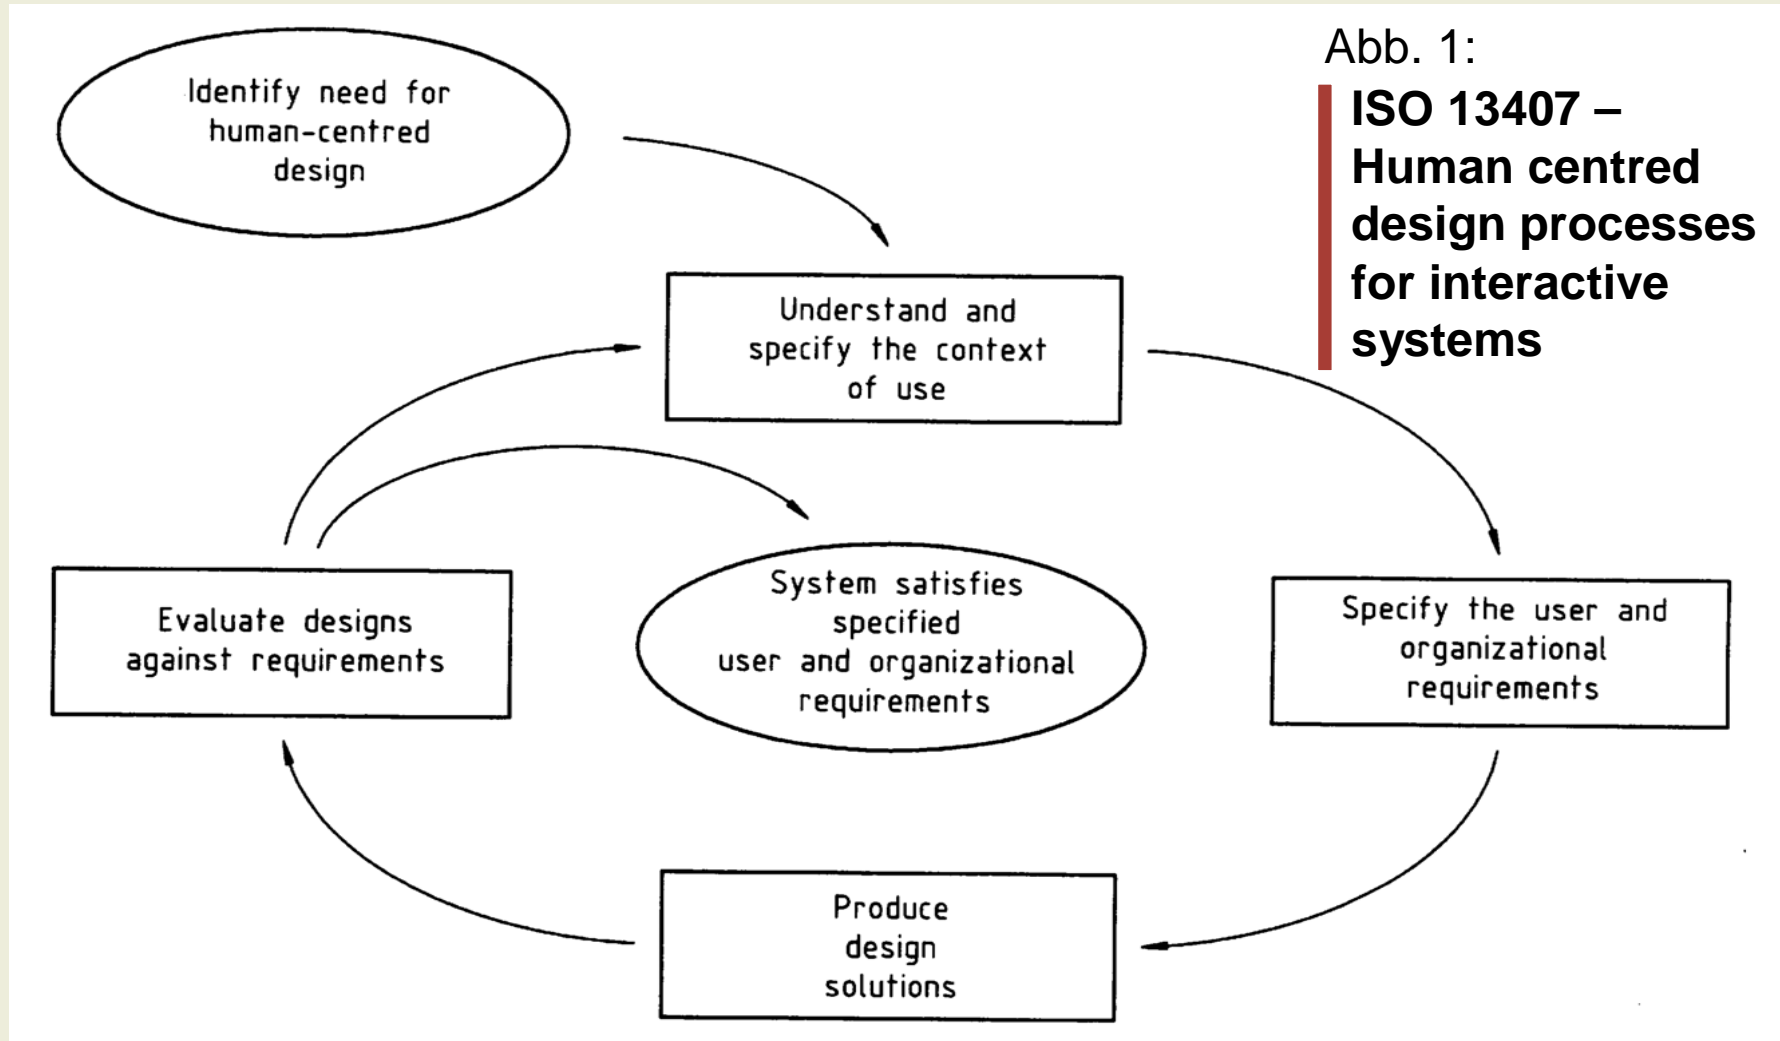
Abb. 1:

**ISO 13407 – Human centred design processes for interactive systems**

Identify need for human-centred design

Understand and specify the context of use

Specify the user and organizational requirements

Produce design solutions

Evaluate designs against requirements

System satisfies specified user and organizational requirements